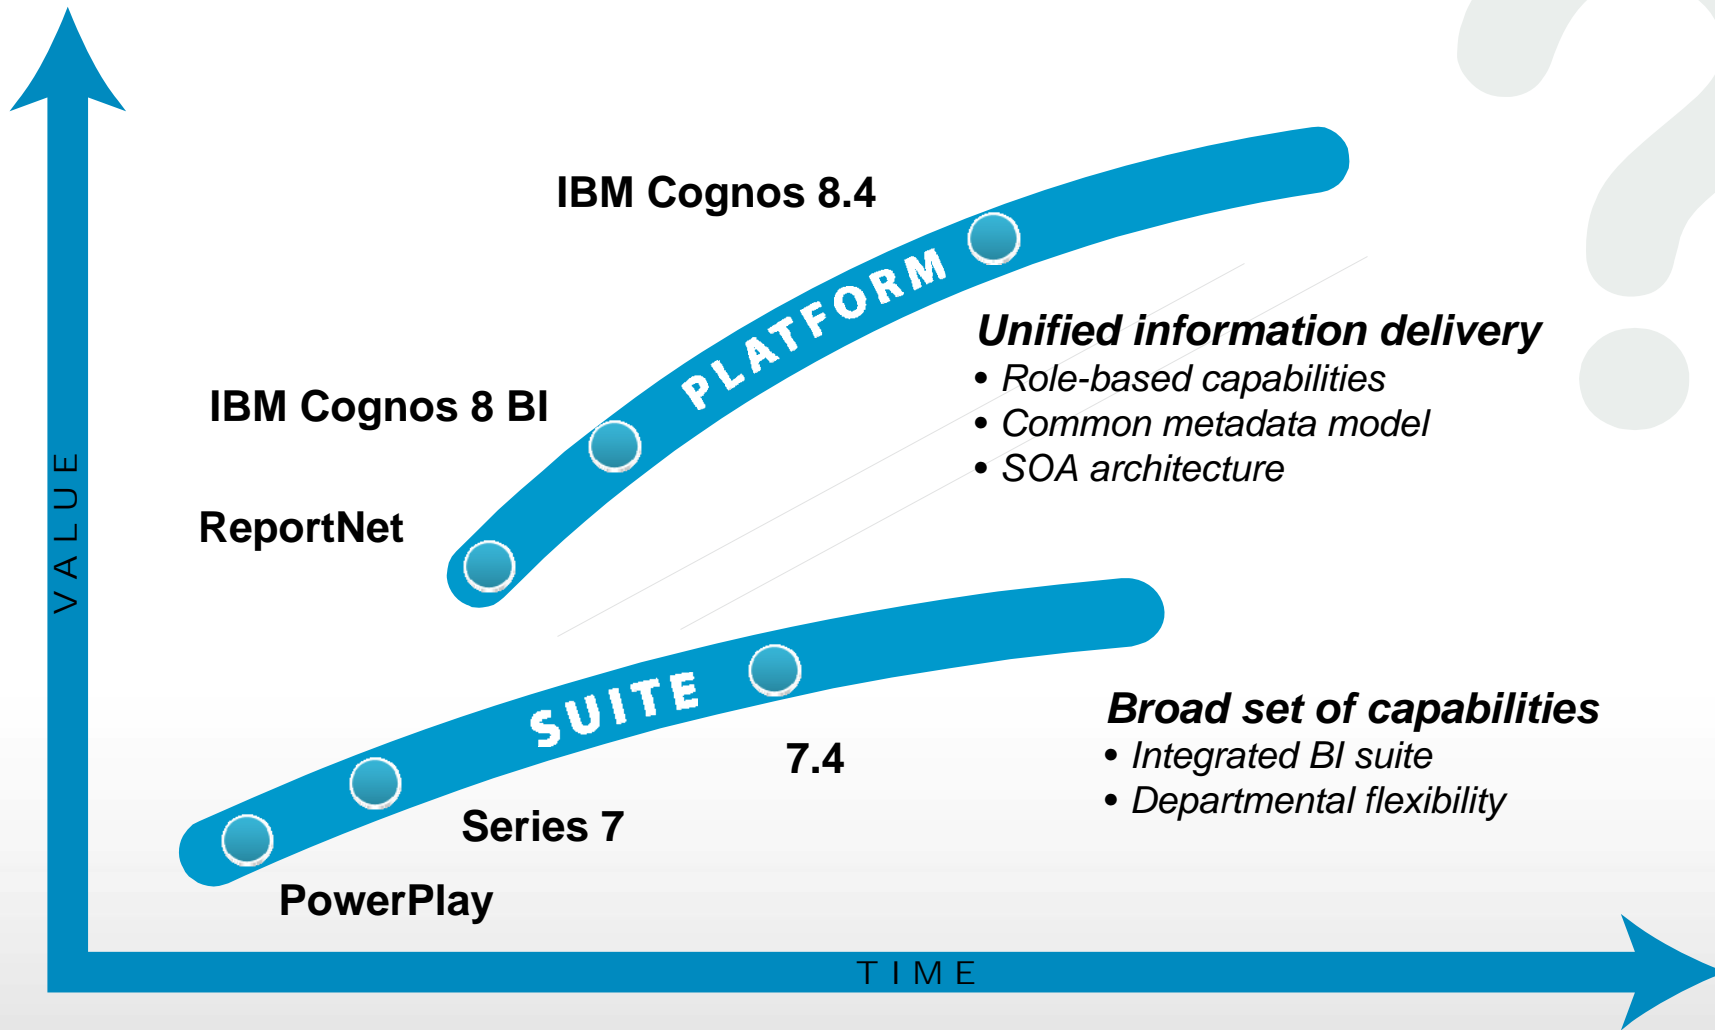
IBM Cognos 8.4

PLATFORM

IBM Cognos 8 BI

ReportNet

Unified information delivery
• Role-based capabilities
• Common metadata model
• SOA architecture

VALUE

SUITE

7.4

Series 7

PowerPlay

Broad set of capabilities
• Integrated BI suite
• Departmental flexibility

TIME